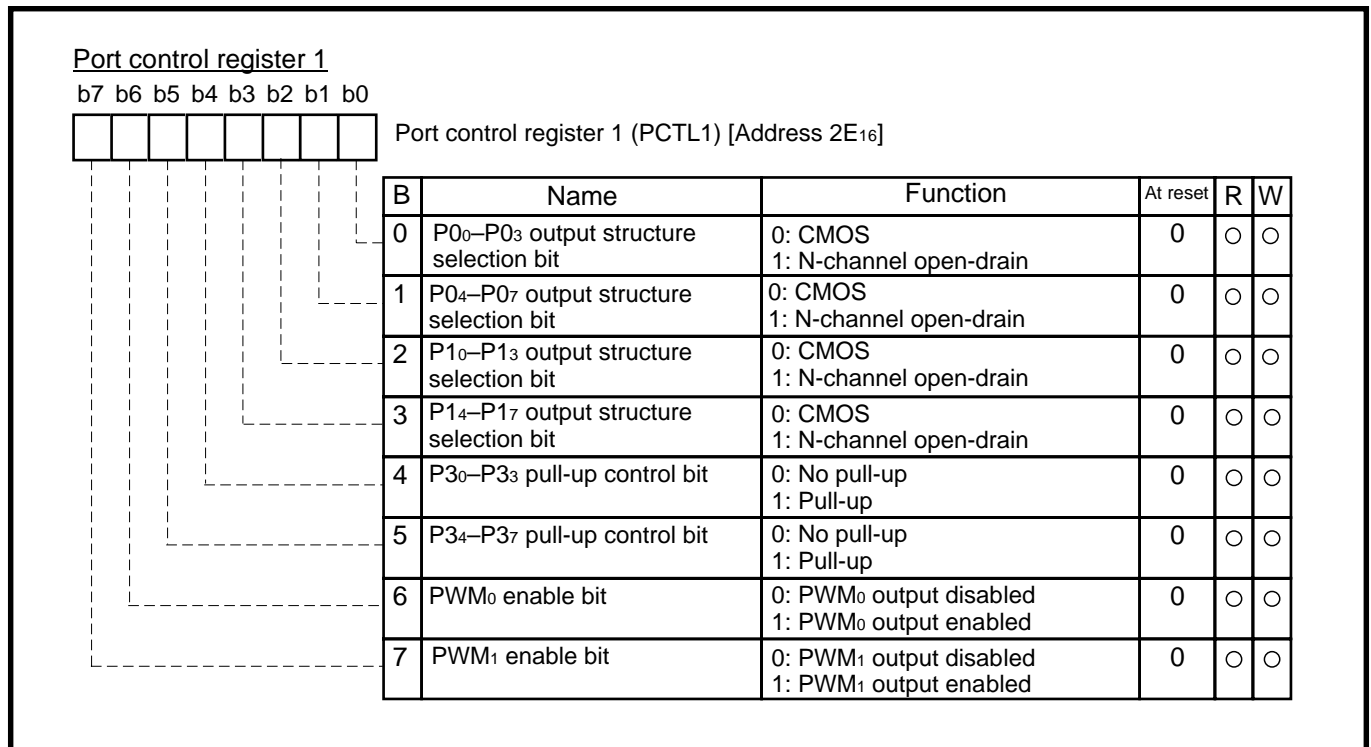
Port control register 1

b7 b6 b5 b4 b3 b2 b1 b0

Port control register 1 (PCTL1) [Address $2E_{16}$]

| B | Name | Function | At reset | R | W |
|---|---|---|---|---|---|
| 0 | $P0_0$–$P0_3$ output structure selection bit | 0: CMOS 1: N-channel open-drain | 0 | ○ | ○ |
| 1 | $P0_4$–$P0_7$ output structure selection bit | 0: CMOS 1: N-channel open-drain | 0 | ○ | ○ |
| 2 | $P1_0$–$P1_3$ output structure selection bit | 0: CMOS 1: N-channel open-drain | 0 | ○ | ○ |
| 3 | $P1_4$–$P1_7$ output structure selection bit | 0: CMOS 1: N-channel open-drain | 0 | ○ | ○ |
| 4 | $P3_0$–$P3_3$ pull-up control bit | 0: No pull-up 1: Pull-up | 0 | ○ | ○ |
| 5 | $P3_4$–$P3_7$ pull-up control bit | 0: No pull-up 1: Pull-up | 0 | ○ | ○ |
| 6 | $PWM_0$ enable bit | 0: $PWM_0$ output disabled 1: $PWM_0$ output enabled | 0 | ○ | ○ |
| 7 | $PWM_1$ enable bit | 0: $PWM_1$ output disabled 1: $PWM_1$ output enabled | 0 | ○ | ○ |